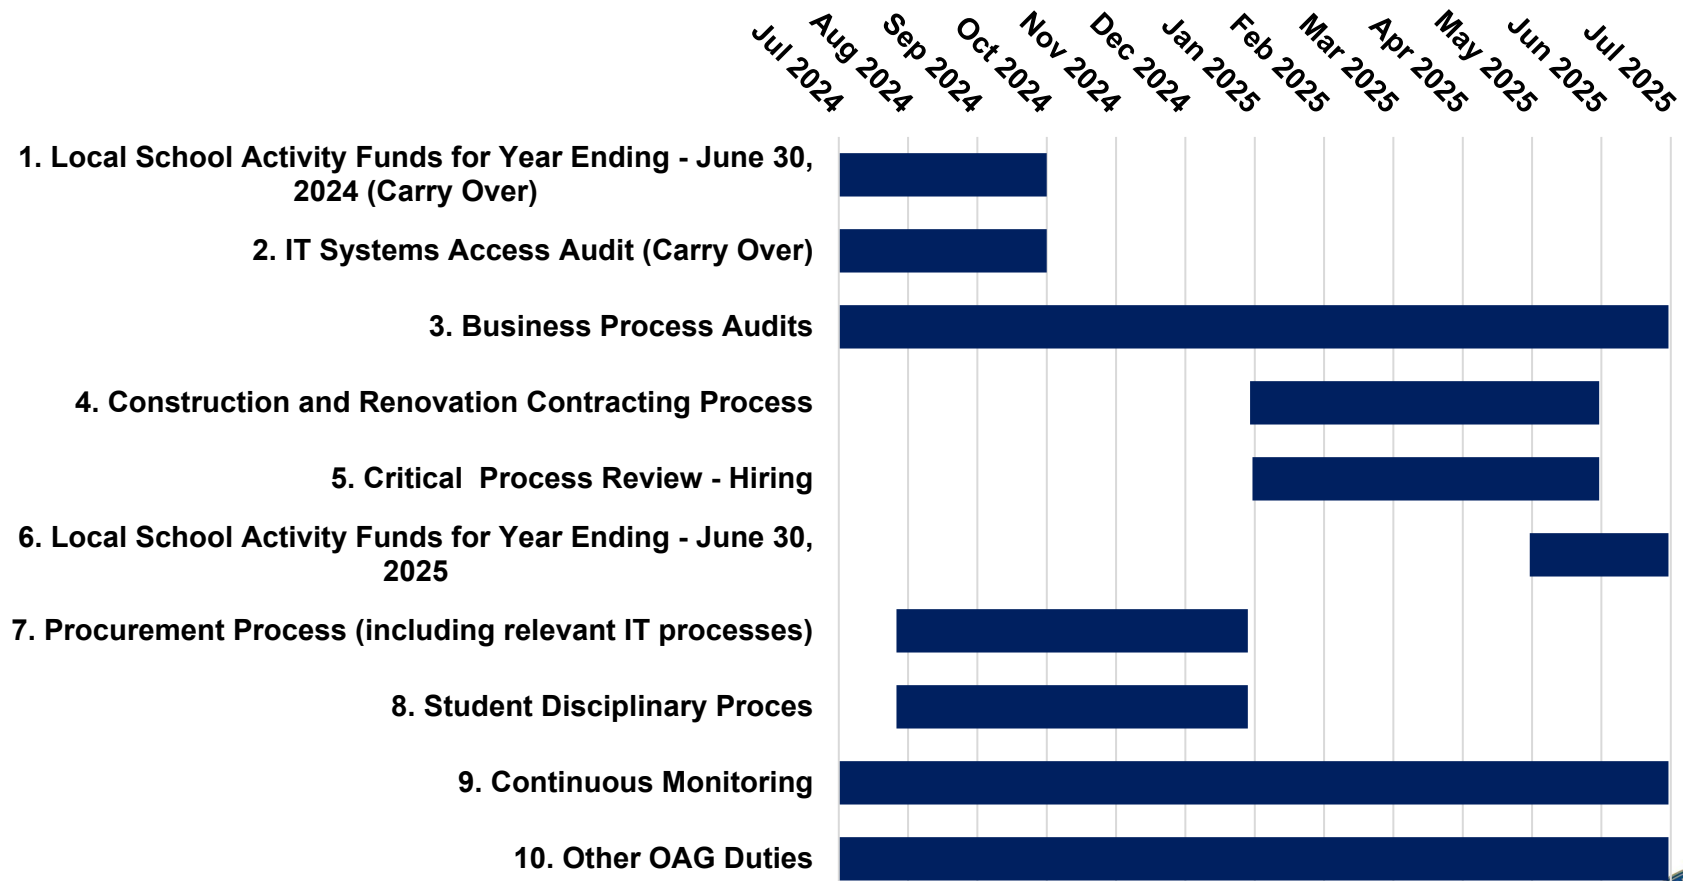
Jul 2024
Aug 2024
Sep 2024
Oct 2024
Nov 2024
Dec 2024
Jan 2025
Feb 2025
Mar 2025
Apr 2025
May 2025
Jun 2025
Jul 2025

1. Local School Activity Funds for Year Ending - June 30, 2024 (Carry Over)
2. IT Systems Access Audit (Carry Over)
3. Business Process Audits
4. Construction and Renovation Contracting Process
5. Critical Process Review - Hiring
6. Local School Activity Funds for Year Ending - June 30, 2025
7. Procurement Process (including relevant IT processes)
8. Student Disciplinary Proces
9. Continuous Monitoring
10. Other OAG Duties